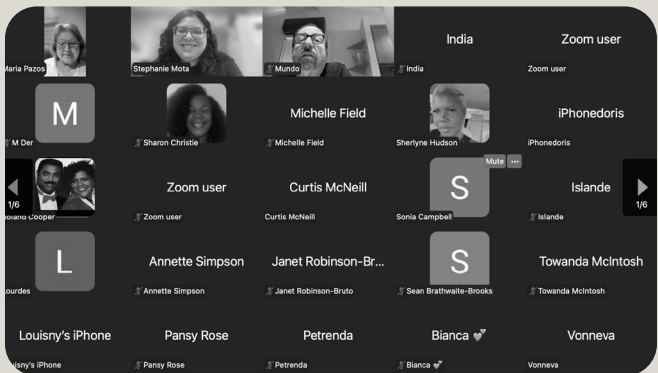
Maria Pazos
Stephanie Mota
Mundo
India
India
Zoom user
Zoom user

M
M Der
Sharon Christie
Michelle Field
Michelle Field
Sherlyne Hudson
iPhonedoris
iPhonedoris

1/6
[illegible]oland Cooper
Zoom user
Zoom user
Curtis McNeill
Curtis McNeill
Mute
S
Sonia Campbell
Islande
Islande
1/6

L
Lourdes
Annette Simpson
Annette Simpson
Janet Robinson-Br...
Janet Robinson-Bruto
S
Sean Brathwaite-Brooks
Towanda McIntosh
Towanda McIntosh

Louisny's iPhone
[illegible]uisny's iPhone
Pansy Rose
Pansy Rose
Petrenda
Petrenda
Bianca 💕
Bianca 💕
Vonneva
Vonneva